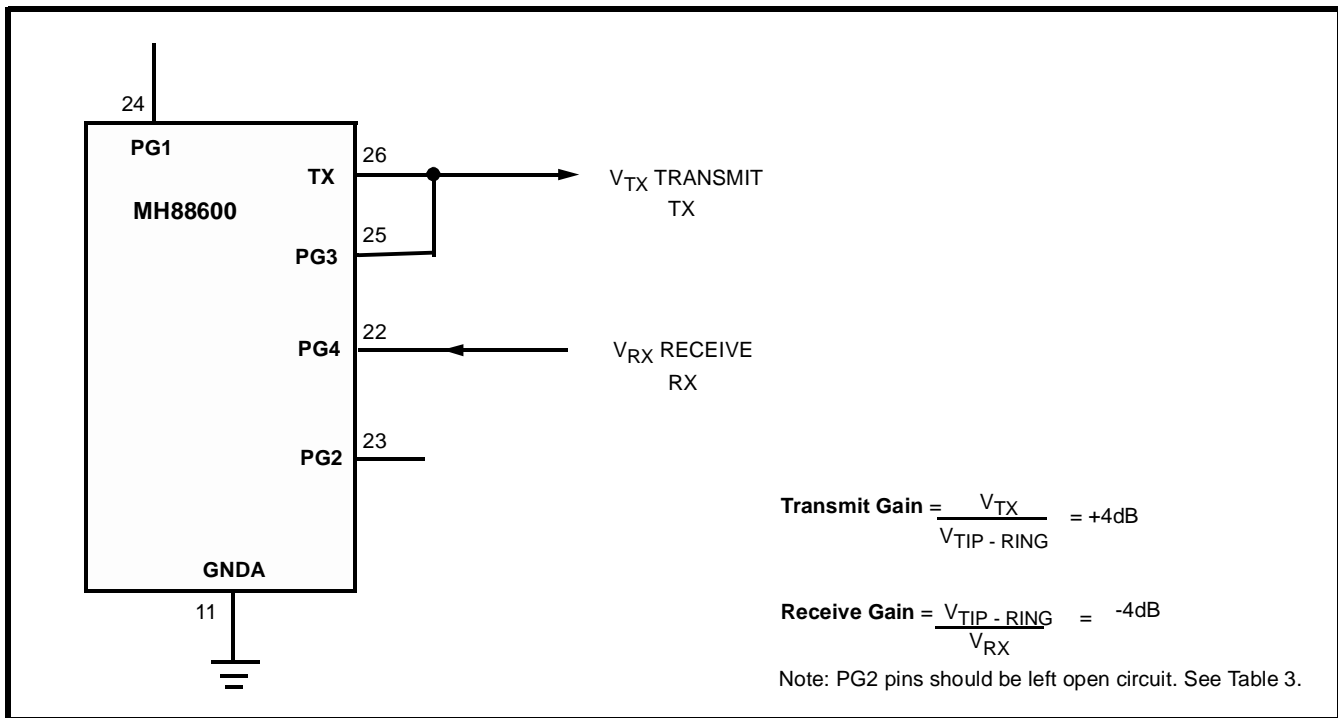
24

PG1

MH88600

26

TX

25

PG3

$V_{TX}$ TRANSMIT
TX

22

PG4

$V_{RX}$ RECEIVE
RX

23

PG2

GNDA

11

**Transmit Gain** = $\frac{V_{TX}}{V_{TIP - RING}}$ = +4dB

**Receive Gain** = $\frac{V_{TIP - RING}}{V_{RX}}$ = -4dB

Note: PG2 pins should be left open circuit. See Table 3.